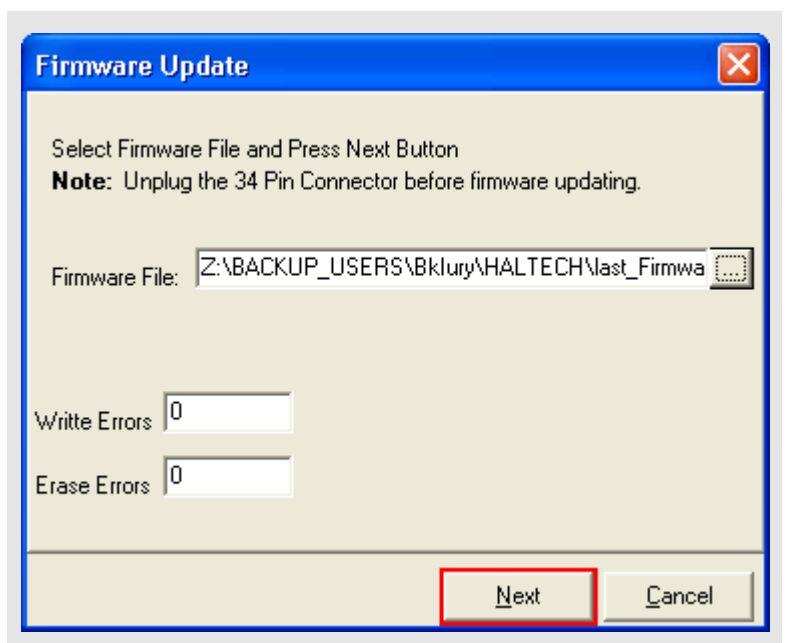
Firmware Update

Select Firmware File and Press Next Button
**Note:** Unplug the 34 Pin Connector before firmware updating.

Firmware File: Z:\BACKUP_USERS\Bklury\HALTECH\last_Firmwa ...

Writte Errors 0

Erase Errors 0

Next

Cancel